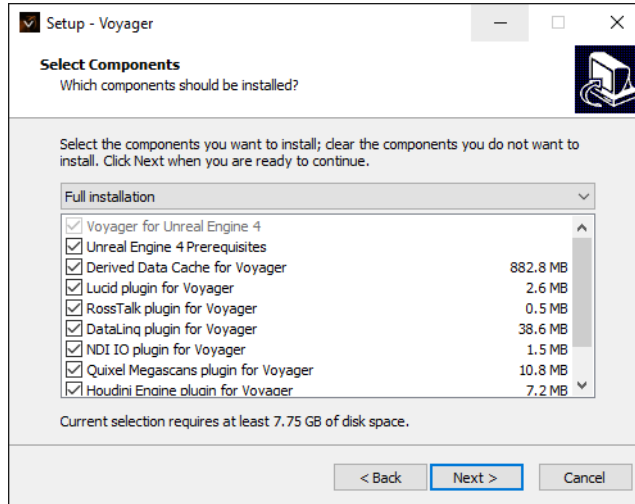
Setup - Voyager

Select Components
Which components should be installed?

Select the components you want to install; clear the components you do not want to install. Click Next when you are ready to continue.

Full installation

Voyager for Unreal Engine 4
Unreal Engine 4 Prerequisites
Derived Data Cache for Voyager 882.8 MB
Lucid plugin for Voyager 2.6 MB
RossTalk plugin for Voyager 0.5 MB
DataLinq plugin for Voyager 38.6 MB
NDI IO plugin for Voyager 1.5 MB
Quixel Megascans plugin for Voyager 10.8 MB
Houdini Engine plugin for Voyager 7.2 MB

Current selection requires at least 7.75 GB of disk space.

< Back
Next >
Cancel